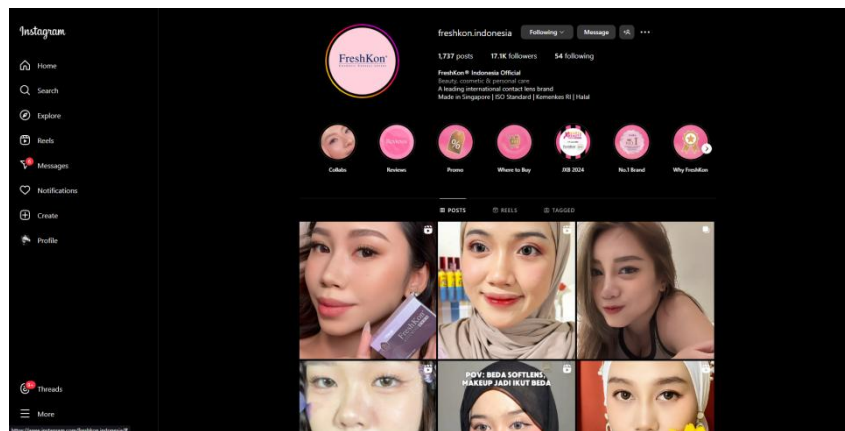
Instagram

Home
Search
Explore
Reels
Messages
Notifications
Create
Profile

Threads
More

FreshKon

freshkon.indonesia Following Message

1,737 posts 17.1K followers 54 following

FreshKon® Indonesia Official
Beauty, cosmetic & personal care
A leading international contact lens brand
Made in Singapore | ISO Standard | Kemenkes RI | Halal

Collabs Reviews Promo Where to Buy JXB 2024 No.1 Brand Why FreshKon

POSTS REELS TAGGED

POV: BEDA SOFTLENS, MAKEUP JADI IKUT BEDA